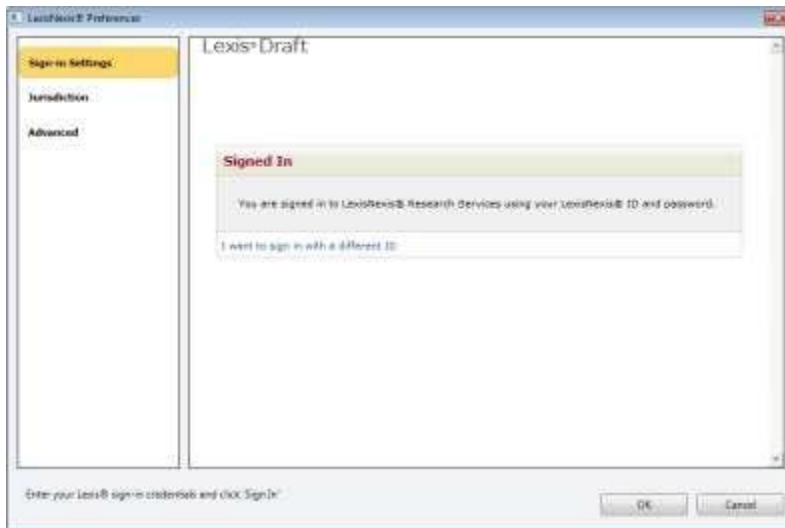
LexisNexis® Preferences

Sign-in Settings

Jurisdiction

Advanced

Lexis Draft

Signed In

You are signed in to LexisNexis® Research Services using your LexisNexis® ID and password.

I want to sign in with a different ID

Enter your Lexis® sign-in credentials and click 'Sign In'

OK

Cancel